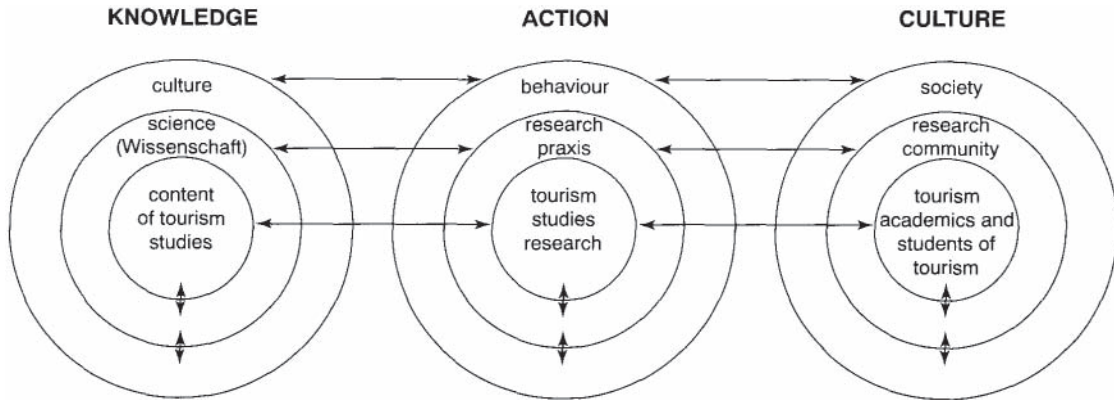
KNOWLEDGE

culture

science (Wissenschaft)

content of tourism studies

ACTION

behaviour

research praxis

tourism studies research

CULTURE

society

research community

tourism academics and students of tourism